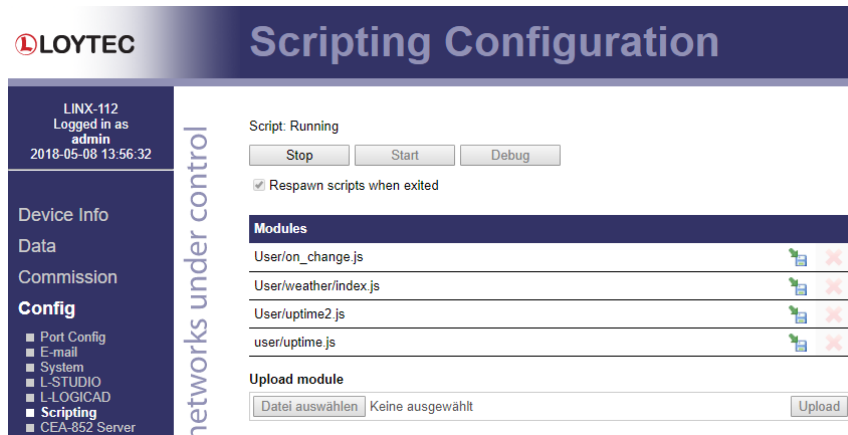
LOYTEC

Scripting Configuration

LINX-112
Logged in as
admin
2018-05-08 13:56:32

Device Info
Data
Commission
Config
Port Config
E-mail
System
L-STUDIO
L-LOGICAD
Scripting
CEA-852 Server

networks under control

Script: Running

Stop Start Debug

Respawn scripts when exited

| Modules |
|---|
| User/on_change.js |
| User/weather/index.js |
| User/uptime2.js |
| user/uptime.js |

Upload module

Datei auswählen Keine ausgewählt Upload